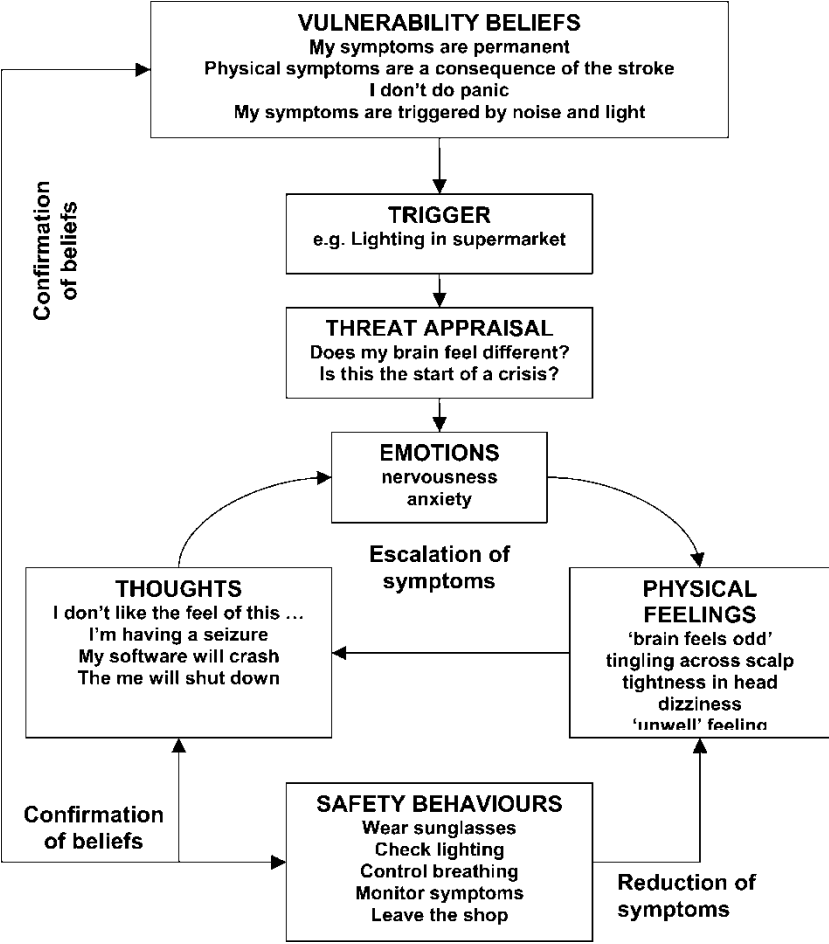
VULNERABILITY BELIEFS
My symptoms are permanent
Physical symptoms are a consequence of the stroke
I don't do panic
My symptoms are triggered by noise and light

Confirmation of beliefs

TRIGGER
e.g. Lighting in supermarket

THREAT APPRAISAL
Does my brain feel different?
Is this the start of a crisis?

EMOTIONS
nervousness
anxiety

Escalation of symptoms

THOUGHTS
I don't like the feel of this …
I'm having a seizure
My software will crash
The me will shut down

PHYSICAL FEELINGS
'brain feels odd'
tingling across scalp
tightness in head
dizziness
'unwell' feeling

Confirmation of beliefs

SAFETY BEHAVIOURS
Wear sunglasses
Check lighting
Control breathing
Monitor symptoms
Leave the shop

Reduction of symptoms